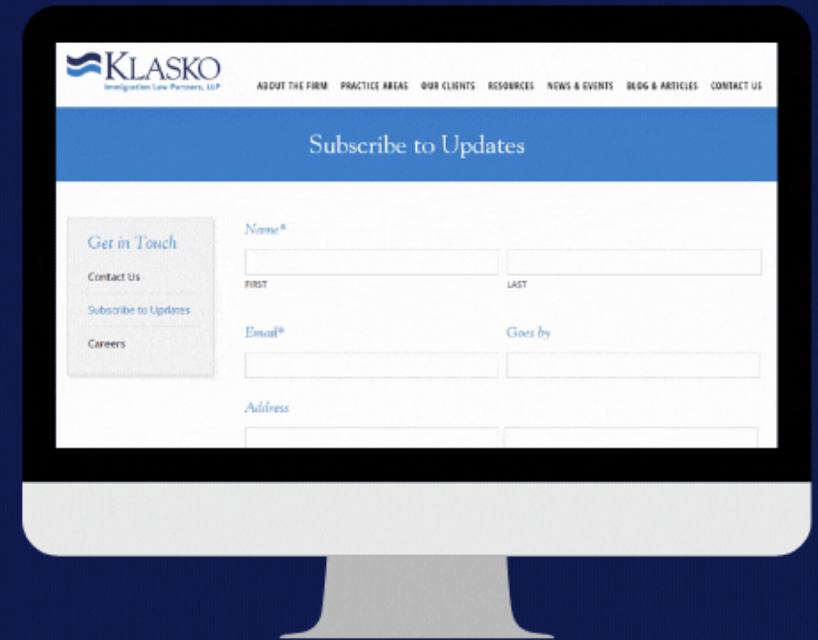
KLASKO
Immigration Law Partners, LLP

ABOUT THE FIRM PRACTICE AREAS OUR CLIENTS RESOURCES NEWS & EVENTS BLOG & ARTICLES CONTACT US

Subscribe to Updates

Get in Touch

Contact Us

Subscribe to Updates

Careers

Name*

FIRST

LAST

Email*

Goes by

Address